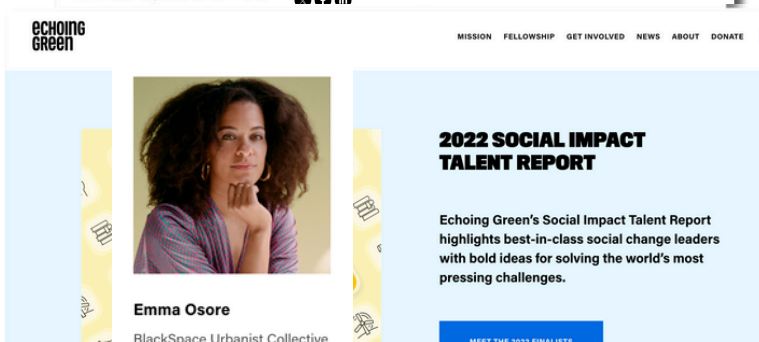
echoing green

MISSION FELLOWSHIP GET INVOLVED NEWS ABOUT DONATE

2022 SOCIAL IMPACT TALENT REPORT

Echoing Green's Social Impact Talent Report highlights best-in-class social change leaders with bold ideas for solving the world's most pressing challenges.

Emma Osore

BlackSpace Urbanist Collective

MEET THE 2022 FINALISTS